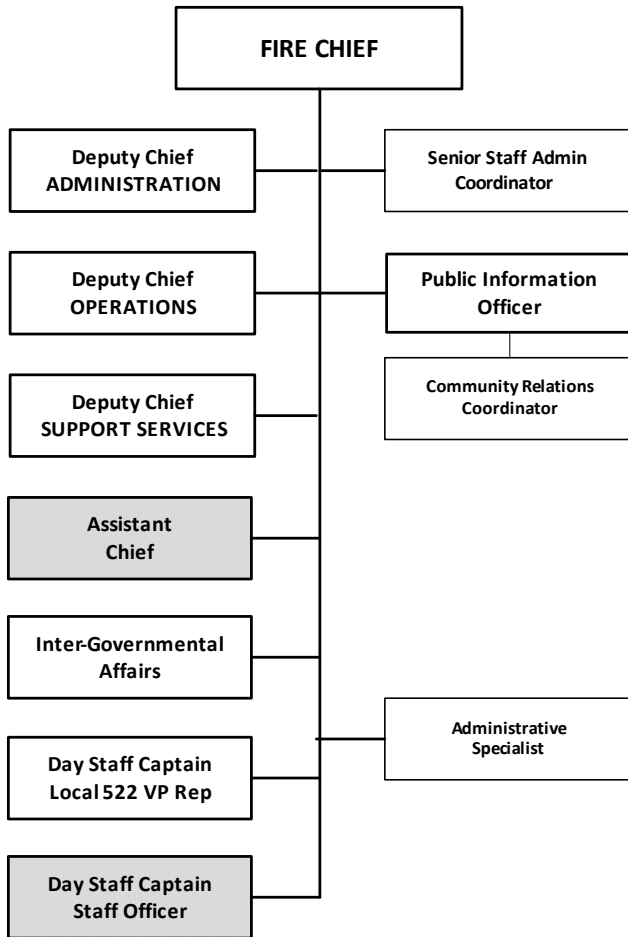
FIRE CHIEF

Deputy Chief
ADMINISTRATION

Senior Staff Admin
Coordinator

Deputy Chief
OPERATIONS

Public Information
Officer

Community Relations
Coordinator

Deputy Chief
SUPPORT SERVICES

Assistant
Chief

Inter-Governmental
Affairs

Administrative
Specialist

Day Staff Captain
Local 522 VP Rep

Day Staff Captain
Staff Officer